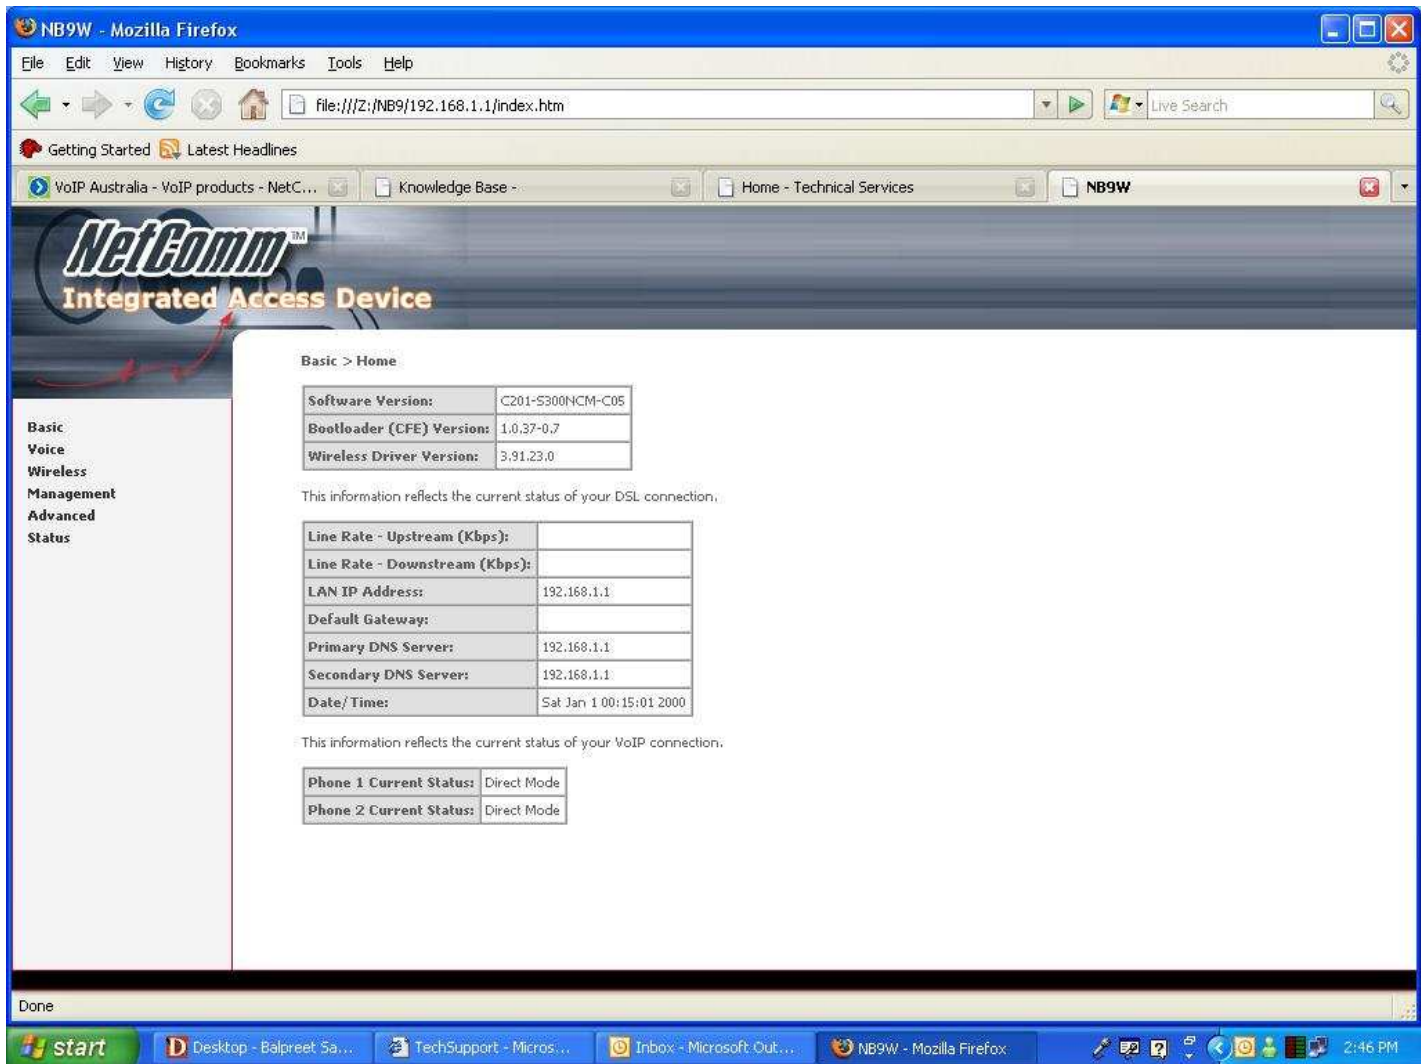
NB9W - Mozilla Firefox

File Edit View History Bookmarks Tools Help

file:///Z:/NB9/192.168.1.1/index.htm

Live Search

Getting Started Latest Headlines

VoIP Australia - VoIP products - NetC... Knowledge Base - Home - Technical Services NB9W

NetComm™
Integrated Access Device

Basic
Voice
Wireless
Management
Advanced
Status

Basic > Home

| Software Version: | C201-S300NCM-C05 |
|---|---|
| Bootloader (CFE) Version: | 1.0.37-0.7 |
| Wireless Driver Version: | 3.91.23.0 |

This information reflects the current status of your DSL connection.

| Line Rate - Upstream (Kbps): | |
|---|---|
| Line Rate - Downstream (Kbps): | |
| LAN IP Address: | 192.168.1.1 |
| Default Gateway: | |
| Primary DNS Server: | 192.168.1.1 |
| Secondary DNS Server: | 192.168.1.1 |
| Date/Time: | Sat Jan 1 00:15:01 2000 |

This information reflects the current status of your VoIP connection.

| Phone 1 Current Status: | Direct Mode |
|---|---|
| Phone 2 Current Status: | Direct Mode |

Done

start Desktop - Balpreet Sa... TechSupport - Micros... Inbox - Microsoft Out... NB9W - Mozilla Firefox 2:46 PM